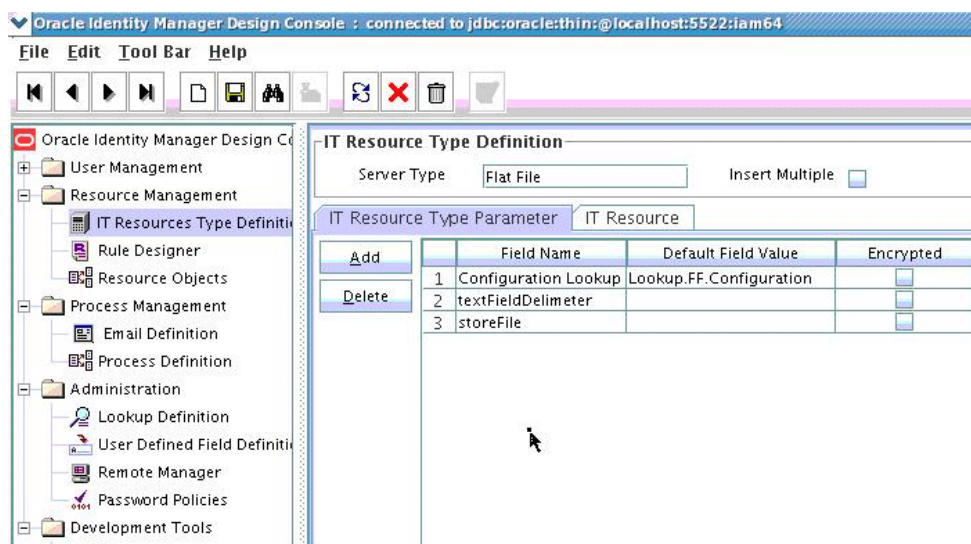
Oracle Identity Manager Design Console : connected to jdbc:oracle:thin:@localhost:5522:iam64

File Edit Tool Bar Help

Oracle Identity Manager Design Co
User Management
Resource Management
IT Resources Type Definiti
Rule Designer
Resource Objects
Process Management
Email Definition
Process Definition
Administration
Lookup Definition
User Defined Field Definiti
Remote Manager
Password Policies
Development Tools

IT Resource Type Definition

Server Type Flat File

Insert Multiple

IT Resource Type Parameter | IT Resource

Add

Delete

| | Field Name | Default Field Value | Encrypted |
|---|---|---|---|
| 1 | Configuration Lookup | Lookup.FF.Configuration | |
| 2 | textFieldDelimeter | | |
| 3 | storeFile | | |